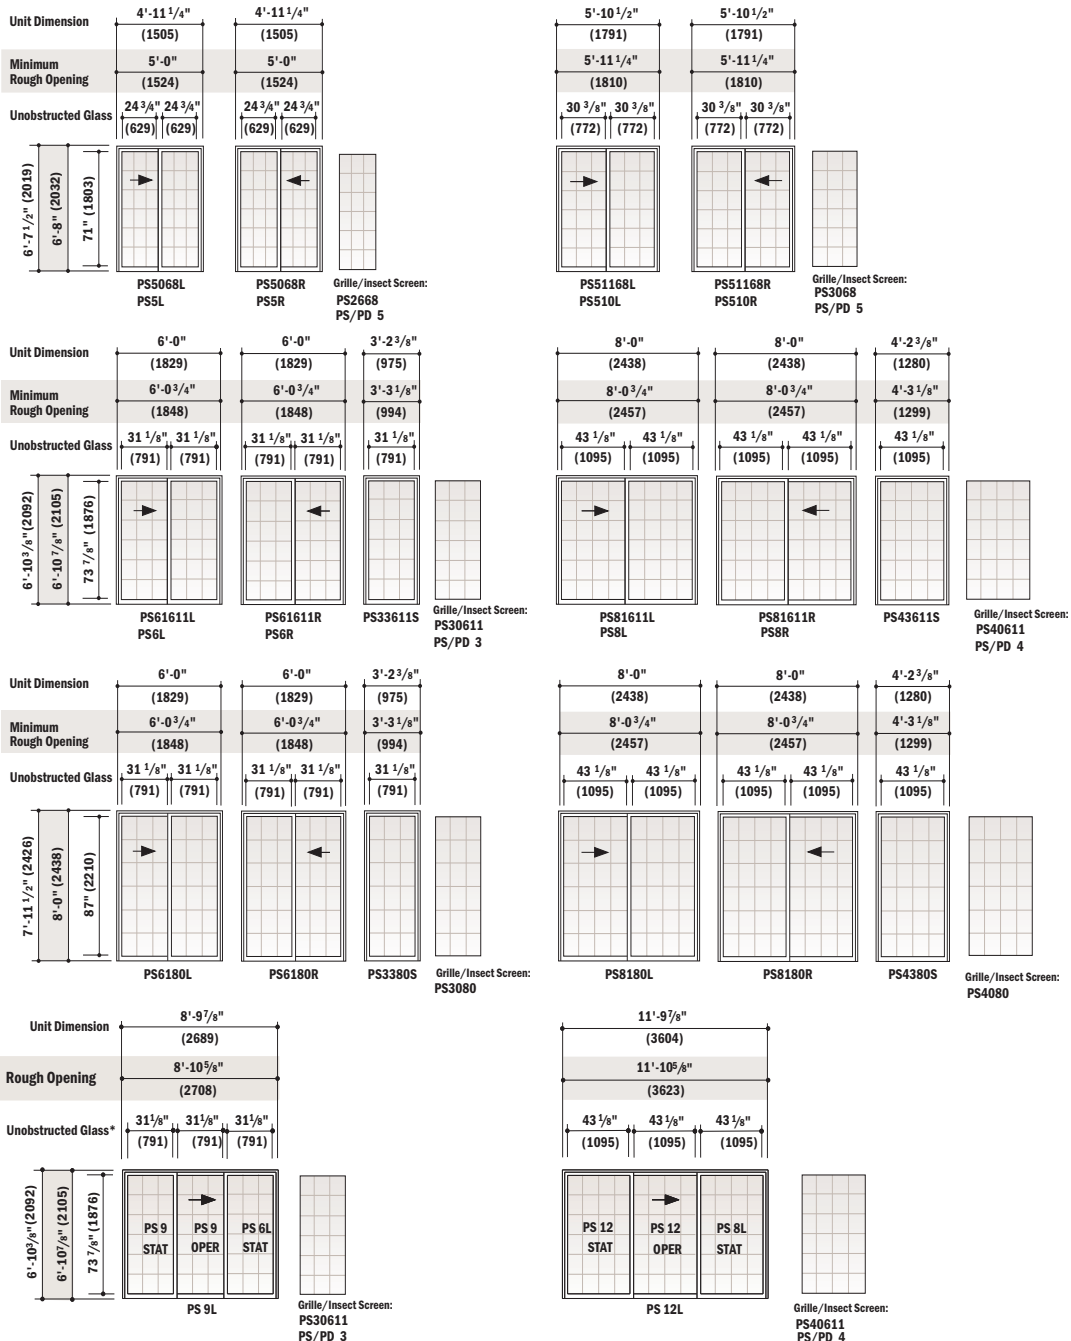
Unit Dimension
4'-11 1/4" (1505) 4'-11 1/4" (1505) 5'-10 1/2" (1791) 5'-10 1/2" (1791)

Minimum Rough Opening
5'-0" (1524) 5'-0" (1524) 5'-11 1/4" (1810) 5'-11 1/4" (1810)

Unobstructed Glass
24 3/4" 24 3/4" (629) (629) 24 3/4" 24 3/4" (629) (629) 30 3/8" 30 3/8" (772) (772) 30 3/8" 30 3/8" (772) (772)

6'-7 1/2" (2019) 6'-8" (2032) 71" (1803)

PS5068L PS5L
PS5068R PS5R
Grille/insect Screen: PS2668 PS/PD 5
PS51168L PS510L
PS51168R PS510R
Grille/Insect Screen: PS3068 PS/PD 5

Unit Dimension
6'-0" (1829) 6'-0" (1829) 3'-2 3/8" (975) 8'-0" (2438) 8'-0" (2438) 4'-2 3/8" (1280)

Minimum Rough Opening
6'-0 3/4" (1848) 6'-0 3/4" (1848) 3'-3 1/8" (994) 8'-0 3/4" (2457) 8'-0 3/4" (2457) 4'-3 1/8" (1299)

Unobstructed Glass
31 1/8" 31 1/8" (791) (791) 31 1/8" 31 1/8" (791) (791) 31 1/8" (791) 43 1/8" 43 1/8" (1095) (1095) 43 1/8" 43 1/8" (1095) (1095) 43 1/8" (1095)

6'-10 3/8" (2092) 6'-10 7/8" (2105) 73 7/8" (1876)

PS61611L PS6L
PS61611R PS6R
PS33611S
Grille/Insect Screen: PS30611 PS/PD 3
PS81611L PS8L
PS81611R PS8R
PS43611S
Grille/Insect Screen: PS40611 PS/PD 4

Unit Dimension
6'-0" (1829) 6'-0" (1829) 3'-2 3/8" (975) 8'-0" (2438) 8'-0" (2438) 4'-2 3/8" (1280)

Minimum Rough Opening
6'-0 3/4" (1848) 6'-0 3/4" (1848) 3'-3 1/8" (994) 8'-0 3/4" (2457) 8'-0 3/4" (2457) 4'-3 1/8" (1299)

Unobstructed Glass
31 1/8" 31 1/8" (791) (791) 31 1/8" 31 1/8" (791) (791) 31 1/8" (791) 43 1/8" 43 1/8" (1095) (1095) 43 1/8" 43 1/8" (1095) (1095) 43 1/8" (1095)

7'-11 1/2" (2426) 8'-0" (2438) 87" (2210)

PS6180L PS6180R PS3380S
Grille/Insect Screen: PS3080
PS8180L PS8180R PS4380S
Grille/Insect Screen: PS4080

Unit Dimension
8'-9 7/8" (2689) 11'-9 7/8" (3604)

Rough Opening
8'-10 5/8" (2708) 11'-10 5/8" (3623)

Unobstructed Glass*
31 1/8" 31 1/8" 31 1/8" (791) (791) (791) 43 1/8" 43 1/8" 43 1/8" (1095) (1095) (1095)

6'-10 3/8" (2092) 6'-10 7/8" (2105) 73 7/8" (1876)

PS 9 STAT PS 9 OPER PS 6L STAT
PS 9L
Grille/Insect Screen: PS30611 PS/PD 3
PS 12 STAT PS 12 OPER PS 8L STAT
PS 12L
Grille/Insect Screen: PS40611 PS/PD 4